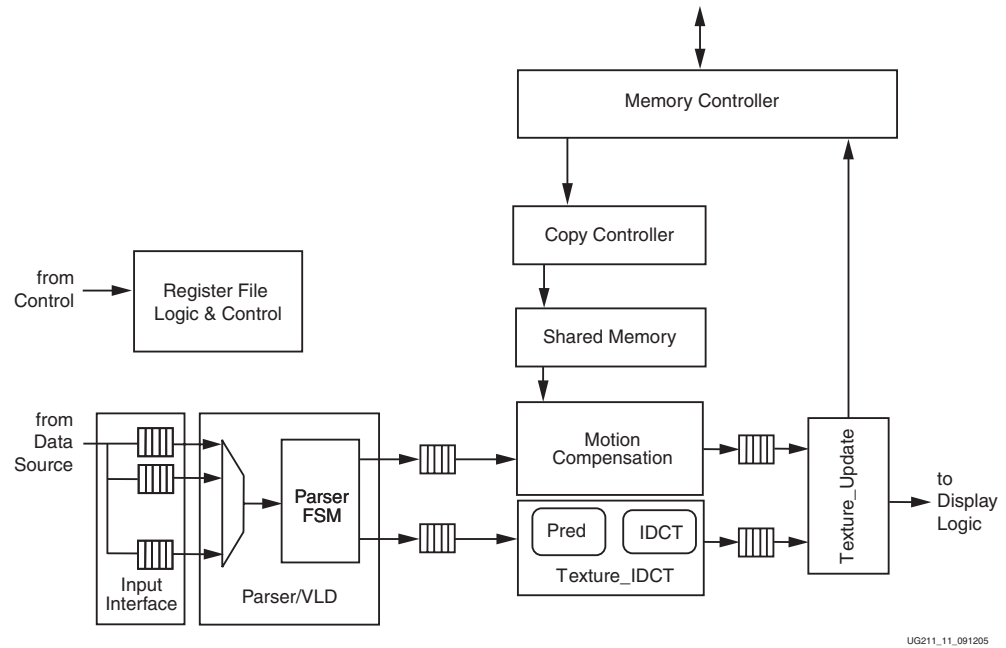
Memory Controller

Copy Controller

Shared Memory

from Control

Register File Logic & Control

from Data Source

Input Interface

Parser FSM

Parser/VLD

Motion Compensation

Pred

IDCT

Texture_IDCT

Texture_Update

to Display Logic

UG211_11_091205